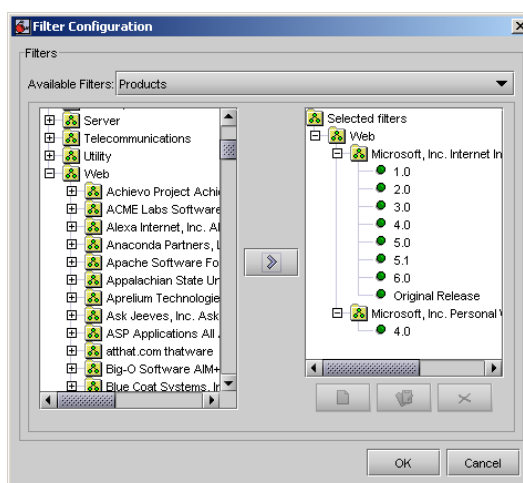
Filter Configuration

Filters

Available Filters: Products

Server
Telecommunications
Utility
Web
Achievo Project Achi
ACME Labs Software
Alexa Internet, Inc. Al
Anaconda Partners, L
Apache Software Fo
Appalachian State Ur
Aprelium Technologie
Ask Jeeves, Inc. Ask
ASP Applications All
atthat.com thatware
Big-O Software AIM+
Blue Coat Systems, In

Selected filters
Web
Microsoft, Inc. Internet In
1.0
2.0
3.0
4.0
5.0
5.1
6.0
Original Release
Microsoft, Inc. Personal
4.0

OK
Cancel